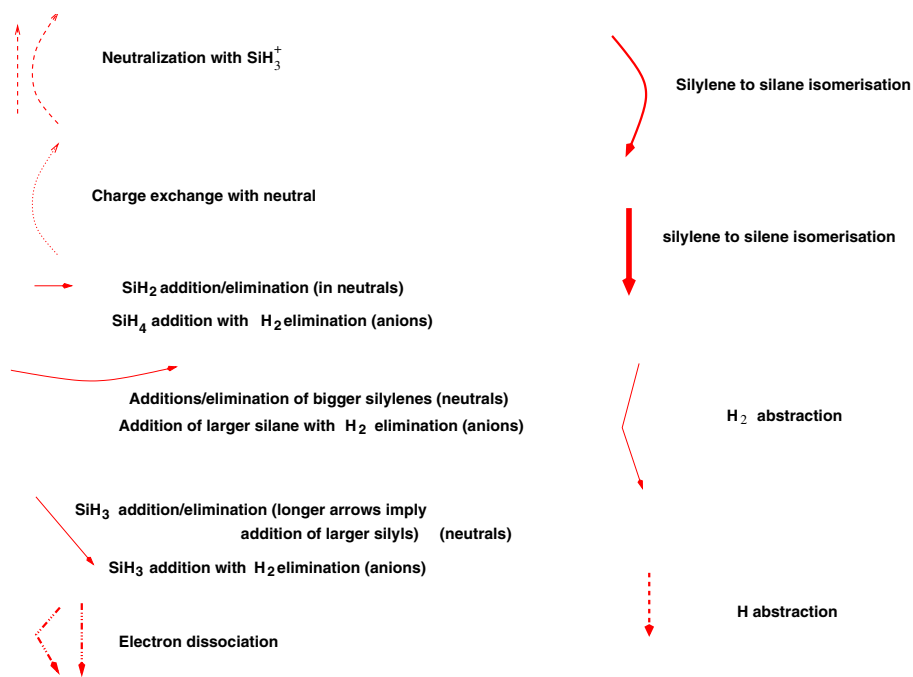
Neutralization with $SiH_3^+$

Silylene to silane isomerisation

Charge exchange with neutral

silylene to silene isomerisation

$SiH_2$ addition/elimination (in neutrals)

$SiH_4$ addition with $H_2$ elimination (anions)

Additions/elimination of bigger silylenes (neutrals)

Addition of larger silane with $H_2$ elimination (anions)

$H_2$ abstraction

$SiH_3$ addition/elimination (longer arrows imply addition of larger silyls) (neutrals)

$SiH_3$ addition with $H_2$ elimination (anions)

H abstraction

Electron dissociation